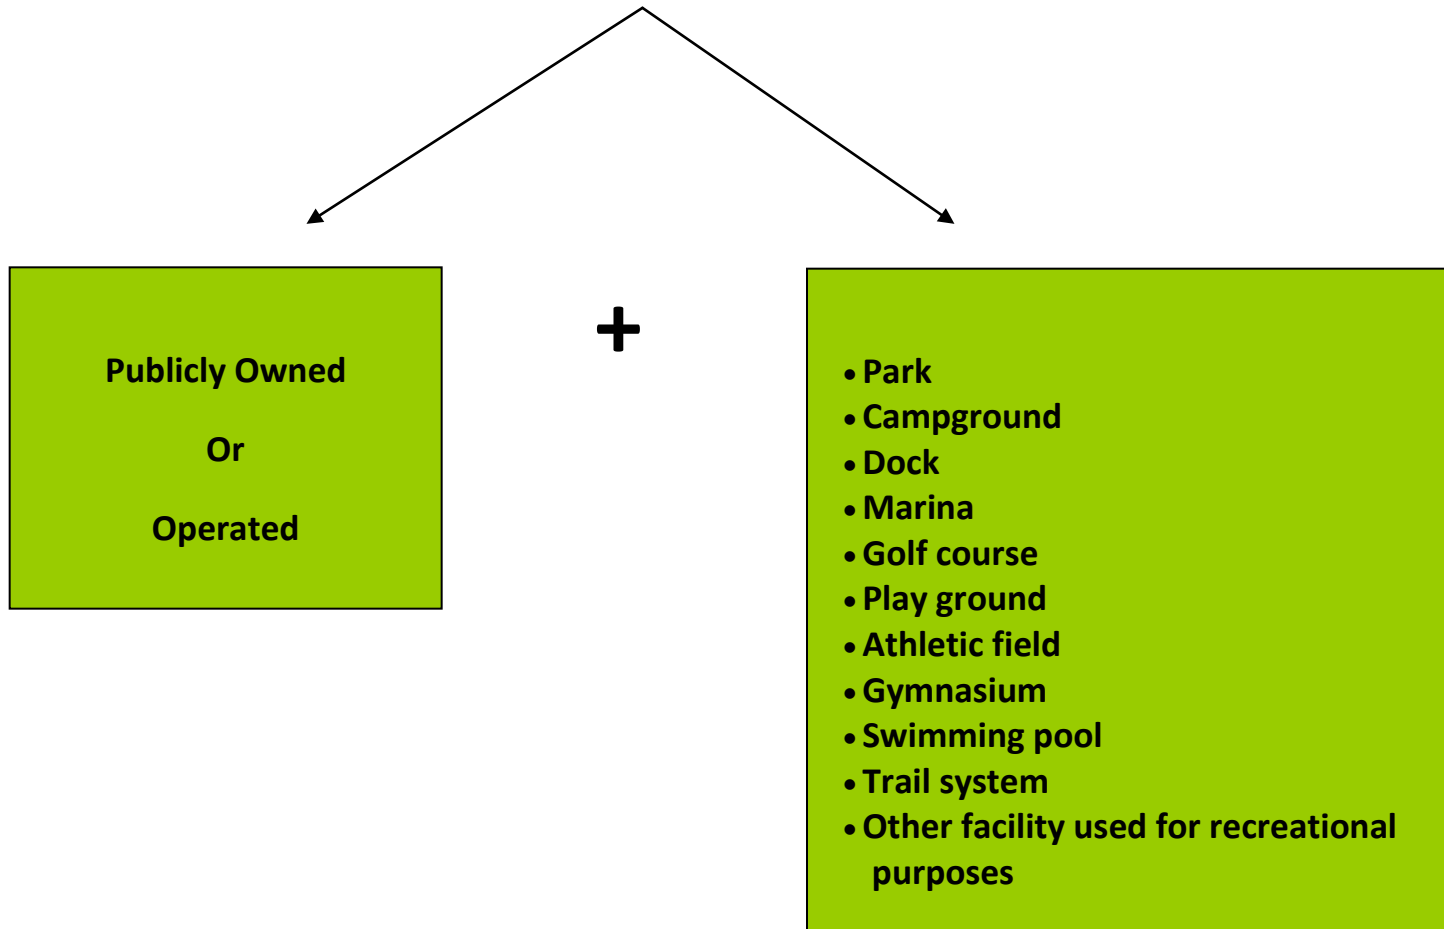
Publicly Owned

Or

Operated

+

- Park
- Campground
- Dock
- Marina
- Golf course
- Play ground
- Athletic field
- Gymnasium
- Swimming pool
- Trail system
- Other facility used for recreational purposes